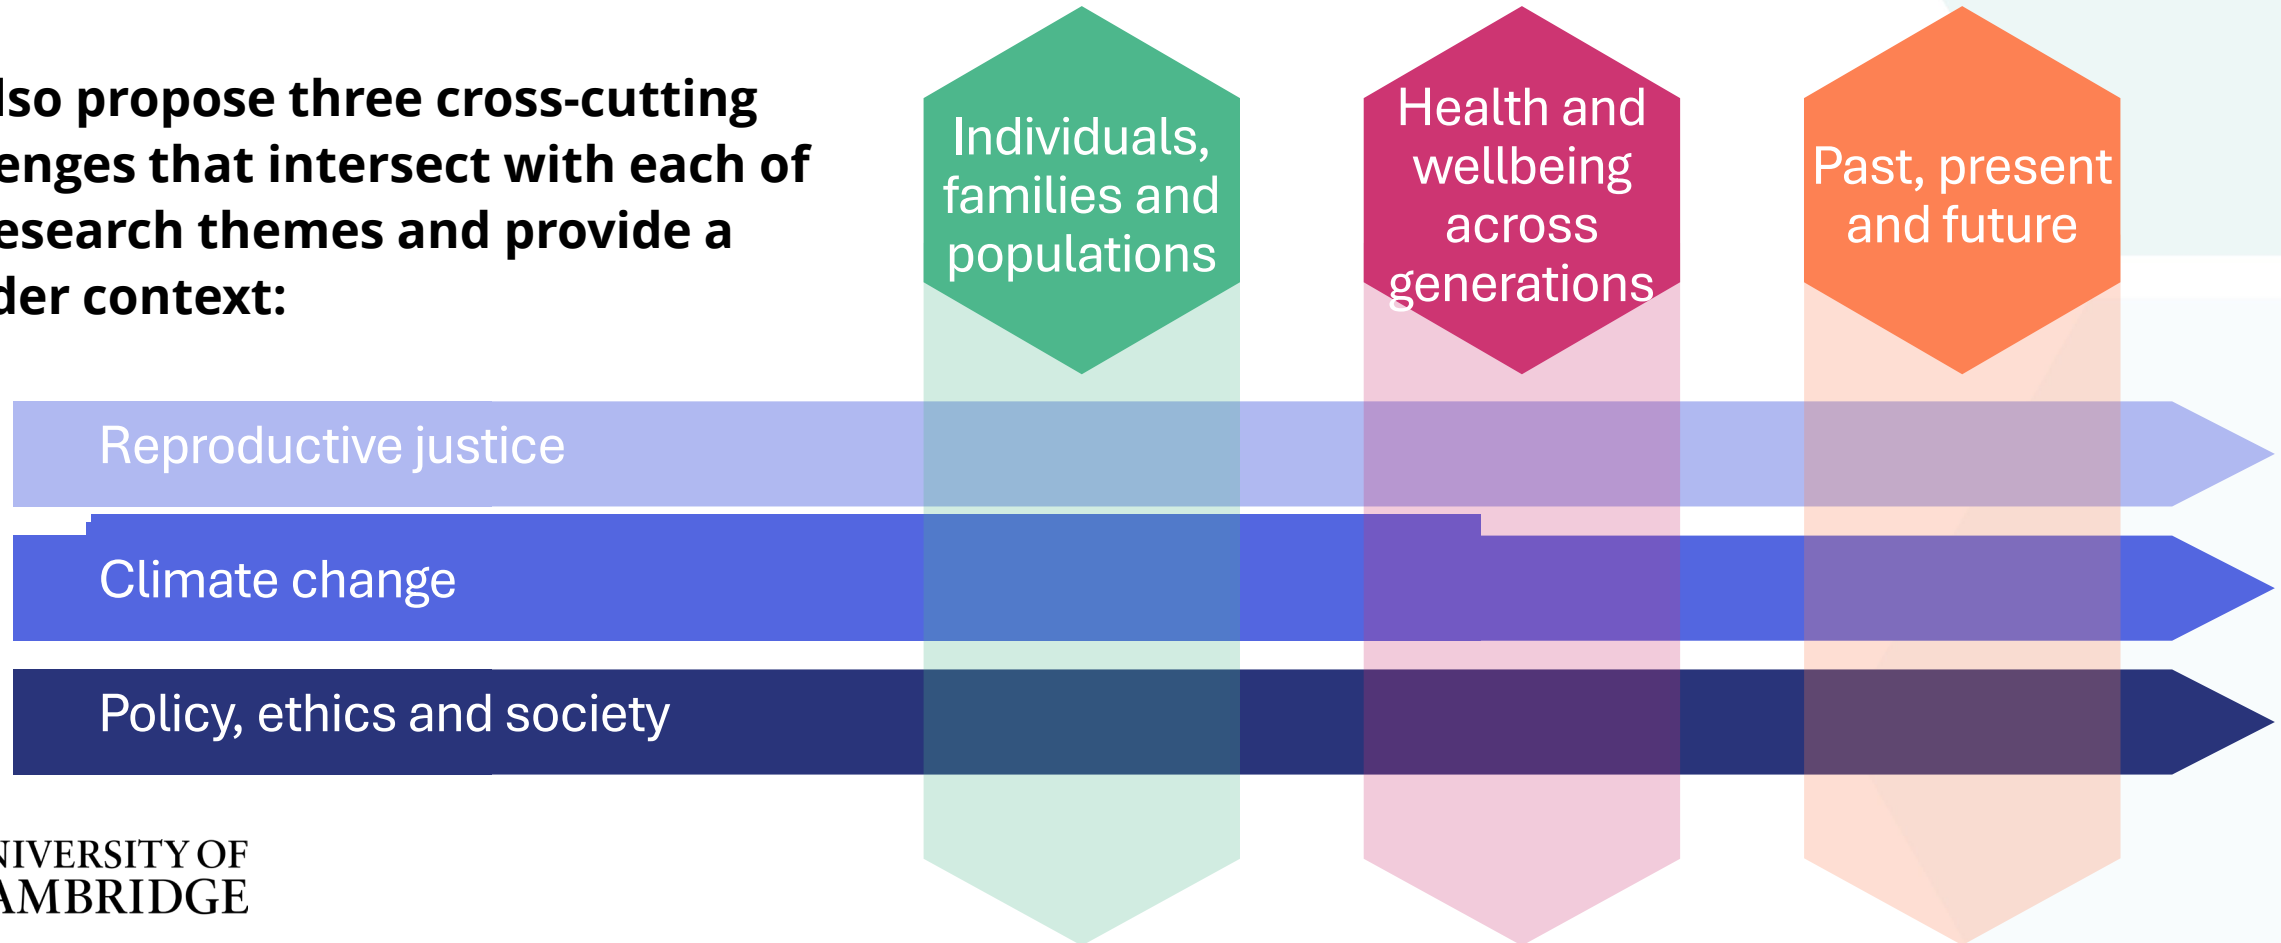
lso propose three cross-cutting enges that intersect with each of esearch themes and provide a der context:

Individuals, families and populations

Health and wellbeing across generations

Past, present and future

Reproductive justice

Climate change

Policy, ethics and society

NIVERSITY OF AMBRIDGE